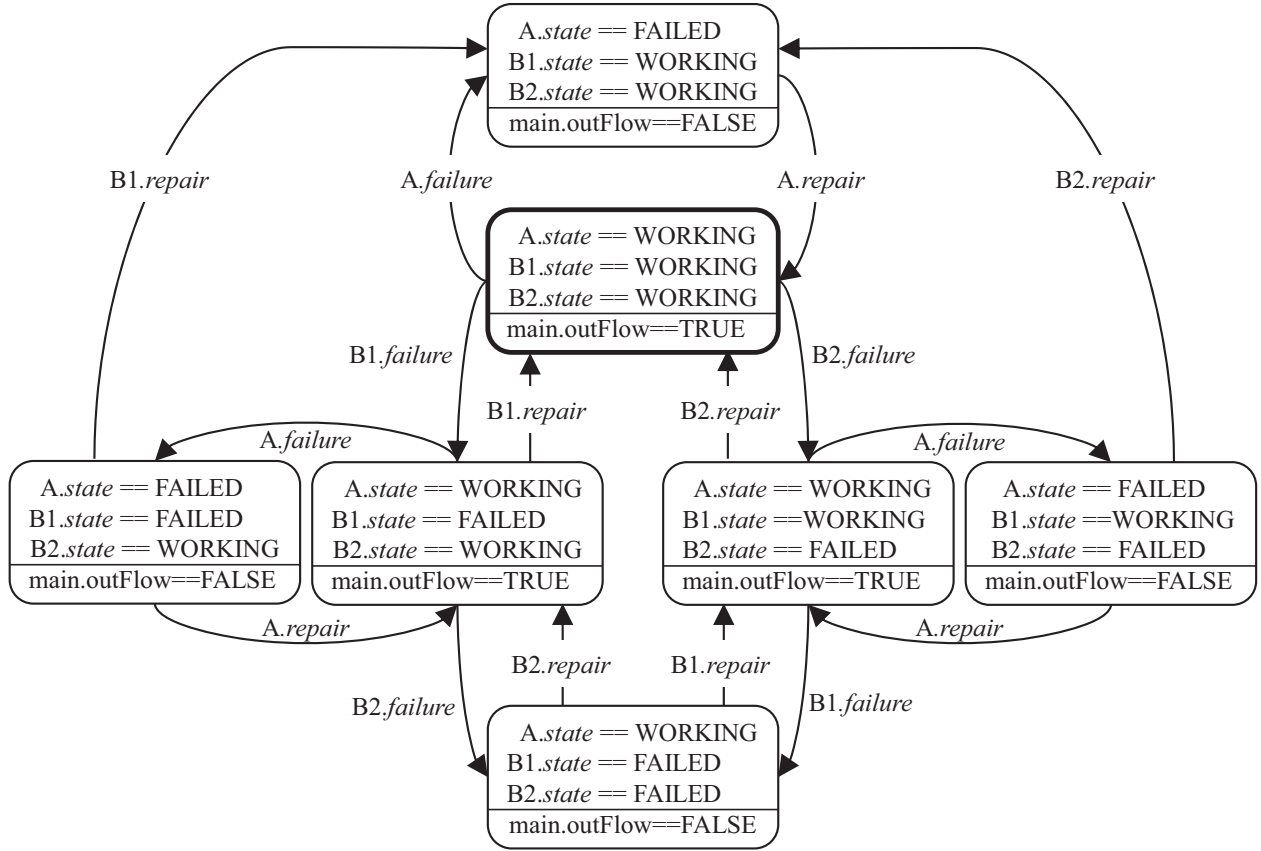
A.state == FAILED
B1.state == WORKING
B2.state == WORKING
main.outFlow==FALSE

B1.repair

A.failure

A.repair

B2.repair

A.state == WORKING
B1.state == WORKING
B2.state == WORKING
main.outFlow==TRUE

B1.failure

B2.failure

B1.repair

B2.repair

A.failure

A.failure

A.state == FAILED
B1.state == FAILED
B2.state == WORKING
main.outFlow==FALSE

A.state == WORKING
B1.state == FAILED
B2.state == WORKING
main.outFlow==TRUE

A.state == WORKING
B1.state ==WORKING
B2.state == FAILED
main.outFlow==TRUE

A.state == FAILED
B1.state ==WORKING
B2.state == FAILED
main.outFlow==FALSE

A.repair

A.repair

B2.repair

B1.repair

B2.failure

B1.failure

A.state == WORKING
B1.state == FAILED
B2.state == FAILED
main.outFlow==FALSE